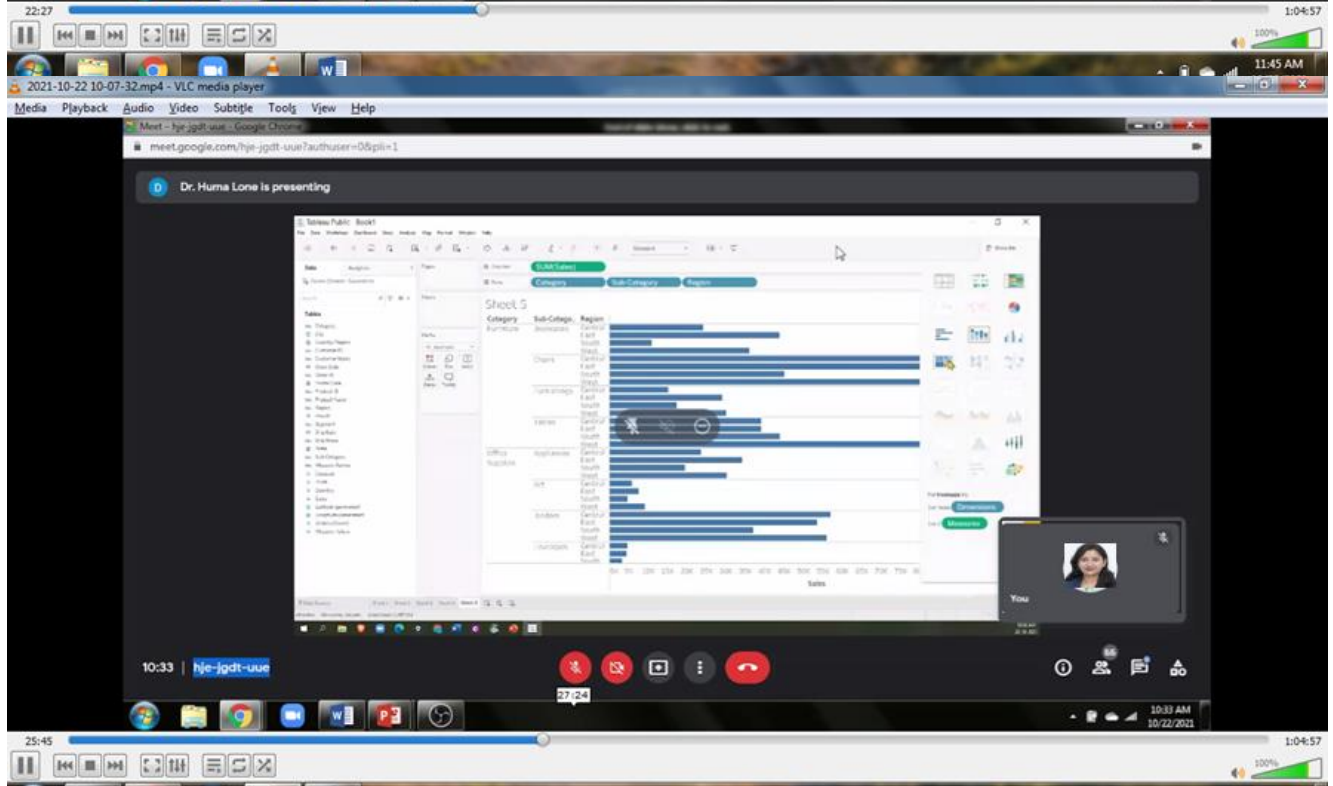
22:27
1:04:57
100%
11:45 AM
2021-10-22 10-07-32.mp4 - VLC media player
Media Playback Audio Video Subtitle Tools View Help
Meet - hje-jgdt-uue - Google Chrome
meet.google.com/hje-jgdt-uue?authuser=0&pli=1
Dr. Huma Lone is presenting
Tableau Public - Book1
SUM(Sales)
Category
Sub-Category
Region
Sheet 5
Category Sub-Catego.. Region
Furniture
Office Supplies
Central
East
South
West
Sales
Dimensions
Measures
You
10:33 | hje-jgdt-uue
27:24
10:33 AM
10/22/2021
25:45
1:04:57
100%